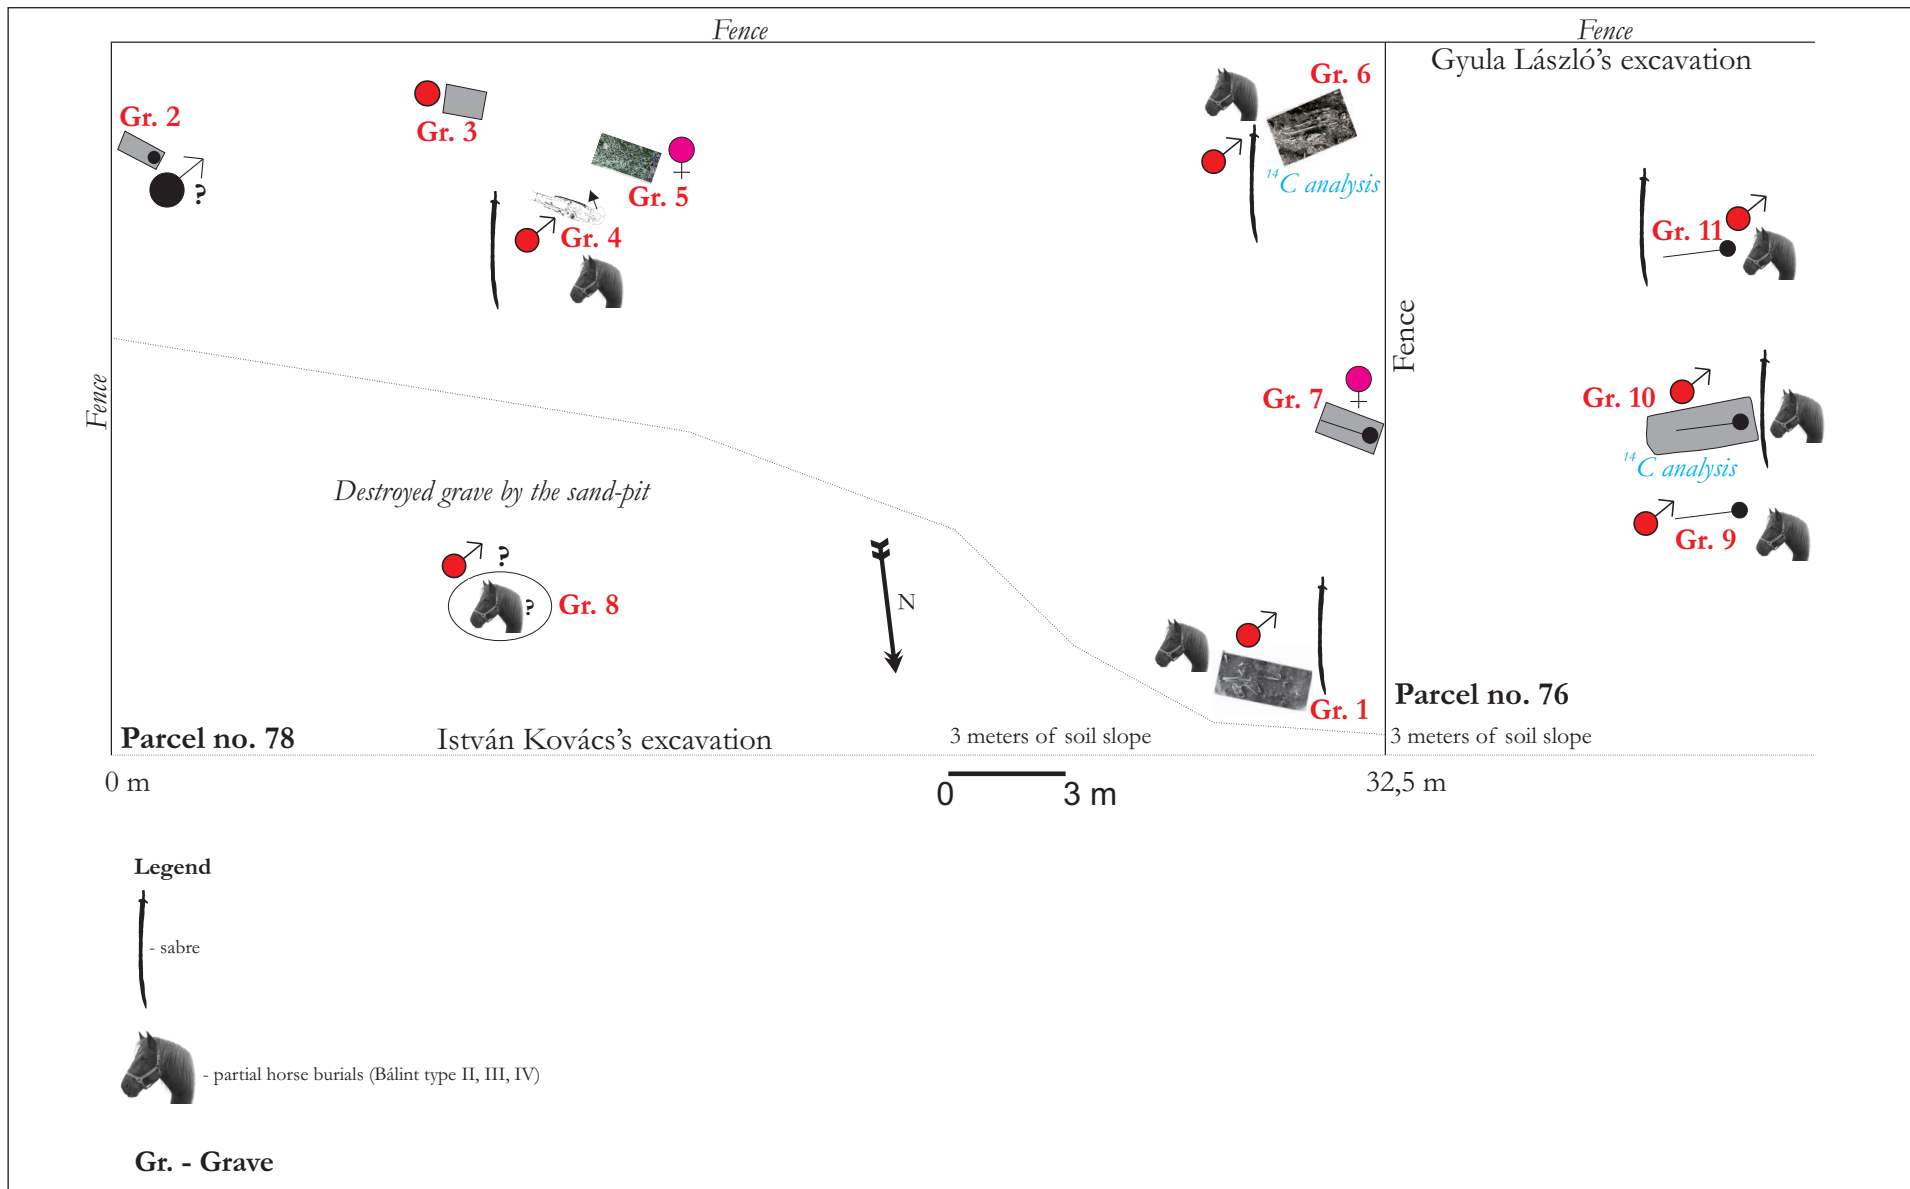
Fence

Fence

Gyula László's excavation

Gr. 2

Gr. 3

Gr. 5

Gr. 4

Gr. 6

$^{14}C$ analysis

Gr. 11

Fence

Fence

Gr. 7

Gr. 10

$^{14}C$ analysis

Gr. 9

Destroyed grave by the sand-pit

Gr. 8

N

Gr. 1

Parcel no. 76

Parcel no. 78

István Kovács's excavation

3 meters of soil slope

3 meters of soil slope

0 m

0 3 m

32,5 m

Legend

- sabre

- partial horse burials (Bálint type II, III, IV)

Gr. - Grave